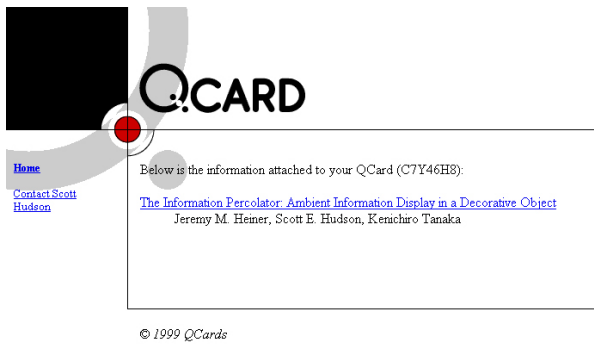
QCARD

Home

Contact Scott Hudson

Below is the information attached to your QCard (C7Y46H8):

The Information Percolator: Ambient Information Display in a Decorative Object
Jeremy M. Heiner, Scott E. Hudson, Kenichiro Tanaka

© 1999 QCards